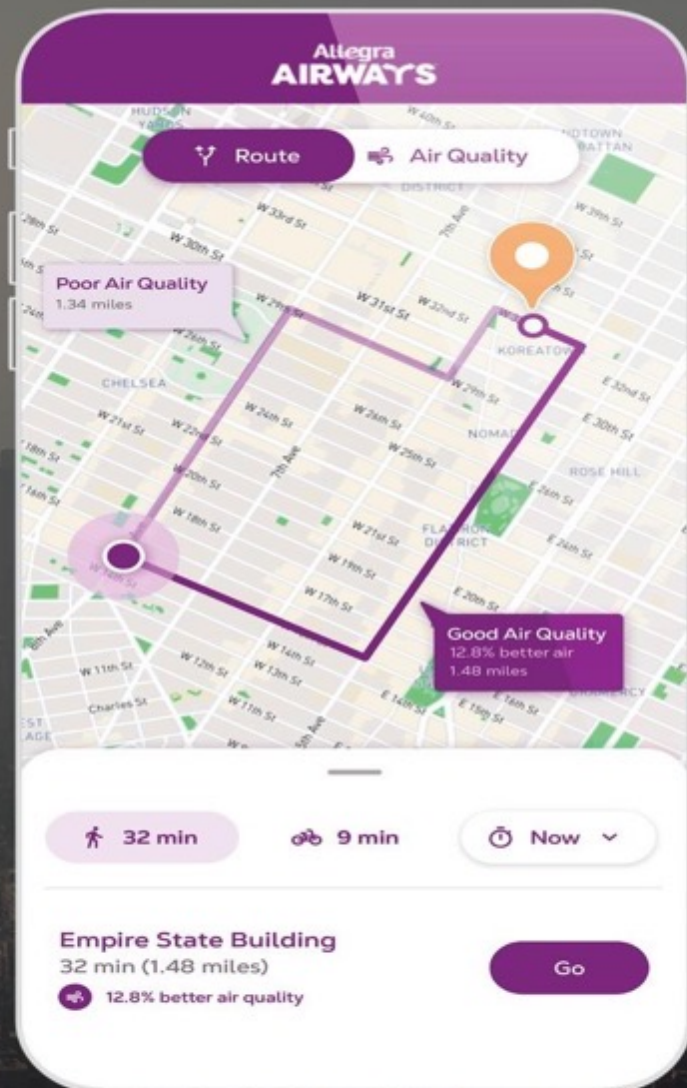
Allegra
AIRWAYS

Route
Air Quality

HUDSON YARDS
W 40th St
MIDTOWN MANHATTAN
DISTRICT
W 33rd St
7th Ave
W 39th St
28th St
W 30th St
Poor Air Quality
1.34 miles
W 29th St
W 31st St
W 32nd St
26th St
KOREATOWN
CHELSEA
W 29th St
E 32nd St
W 21st St
W 24th St
W 26th St
W 22nd St
NOMAD
E 30th St
18th St
7th Ave
W 25th St
W 20th St
ROSE HILL
16th St
W 18th St
E 26th St
W 21st St
FLATIRON DISTRICT
E 24th St
W 14th St
W 19th St
W 17th St
E 20th St
8th Ave
Good Air Quality
12.8% better air
1.48 miles
W 11th St
W 12th St
W 14th St
W 13th St
Charles St
W 11th St
E 14th St
E 16th St
E 15th St
GRAMERCY
5th Ave

32 min
9 min
Now

Empire State Building
32 min (1.48 miles)
12.8% better air quality
Go